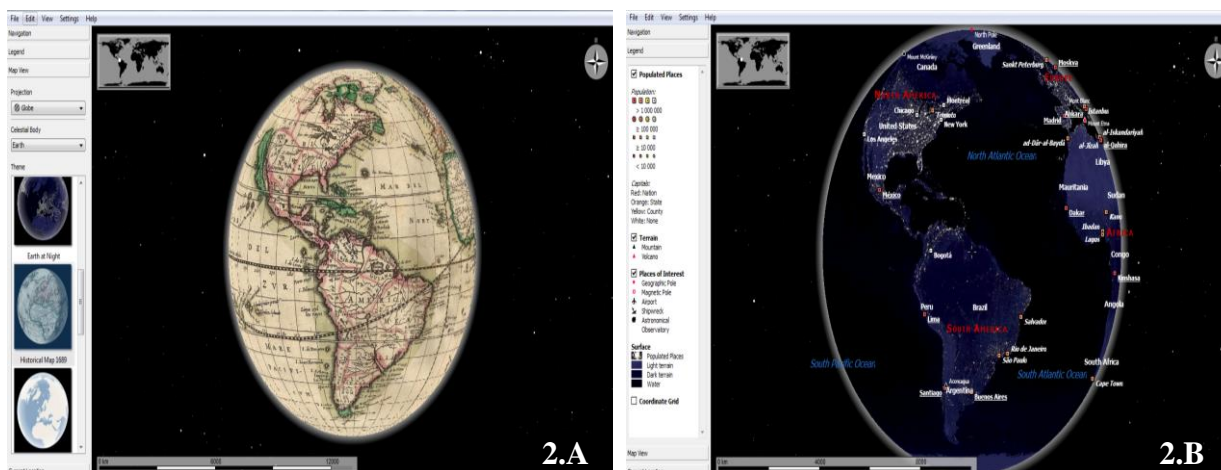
File Edit View Settings Help
Navigation
Legend
Map View
Projection
Globe
Celestial Body
Earth
Theme
Earth at Night
Historical Map 1689

MAR DEL

0 km 6000 12000

2.A

File Edit View Settings Help
Navigation
Legend
Populated Places
Population:
> 1 000 000
≥ 100 000
≥ 10 000
< 10 000
Capitals:
Red: Nation
Orange: State
Yellow: County
White: None
Terrain
Mountain
Volcano
Places of Interest
Geographic Pole
Magnetic Pole
Airport
Shipwreck
Astronomical Observatory
Surface
Populated Places
Light terrain
Dark terrain
Water
Coordinate Grid
Map View

North Pole
Greenland
Mount McKinley
Canada
Sankt Peterburg
Moskva
North America
Europe
Chicago
Montreal
Toronto
New York
United States
Madrid
Ankara
İstanbul
Los Angeles
al-Dar-al-Bayda
al-Iskandariyah
al-Qahira
Libya
North Atlantic Ocean
Mexico
Mauritania
Sudan
Dakar
Kano
Ibadan
Lagos
Africa
Bogotá
Congo
Kinshasa
Angola
Peru
Brazil
Lima
South America
Salvador
Rio de Janeiro
São Paulo
South Pacific Ocean
South Atlantic Ocean
South Africa
Cape Town
Aconcagua
Santiago
Argentina
Buenos Aires

0 km 4000 8000

2.B